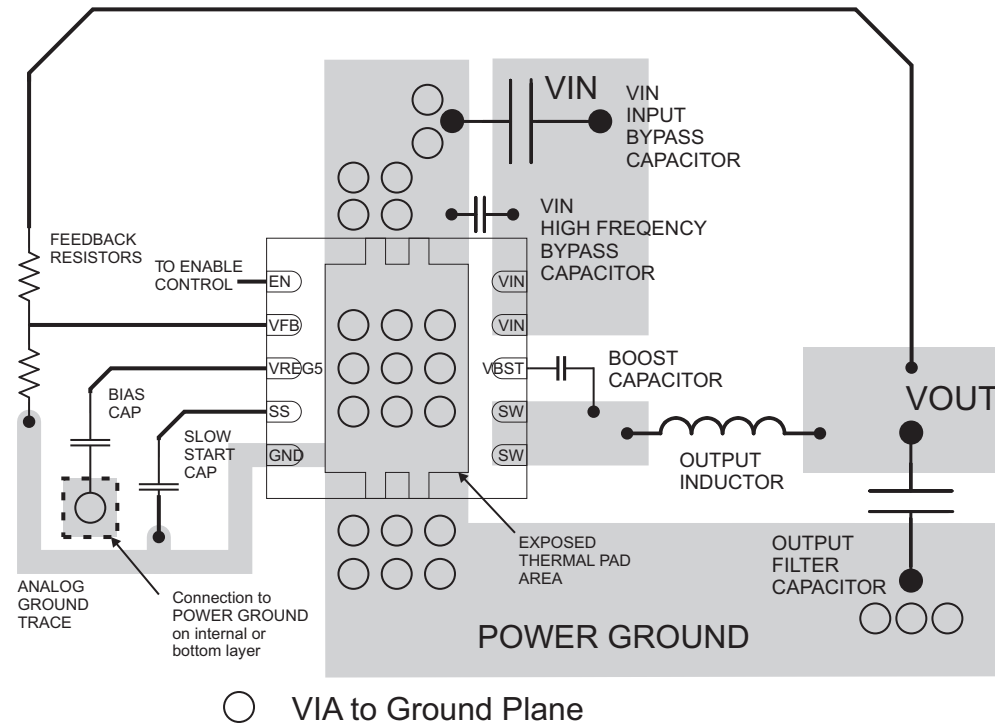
VIN

VIN
INPUT
BYPASS
CAPACITOR

VIN
HIGH FREQENCY
BYPASS
CAPACITOR

FEEDBACK
RESISTORS

TO ENABLE
CONTROL

EN

VFB

VREG5

SS

GND

VIN

VIN

VBST

SW

SW

BOOST
CAPACITOR

BIAS
CAP

SLOW
START
CAP

VOUT

OUTPUT
INDUCTOR

EXPOSED
THERMAL PAD
AREA

OUTPUT
FILTER
CAPACITOR

ANALOG
GROUND
TRACE

Connection to
POWER GROUND
on internal or
bottom layer

POWER GROUND

VIA to Ground Plane